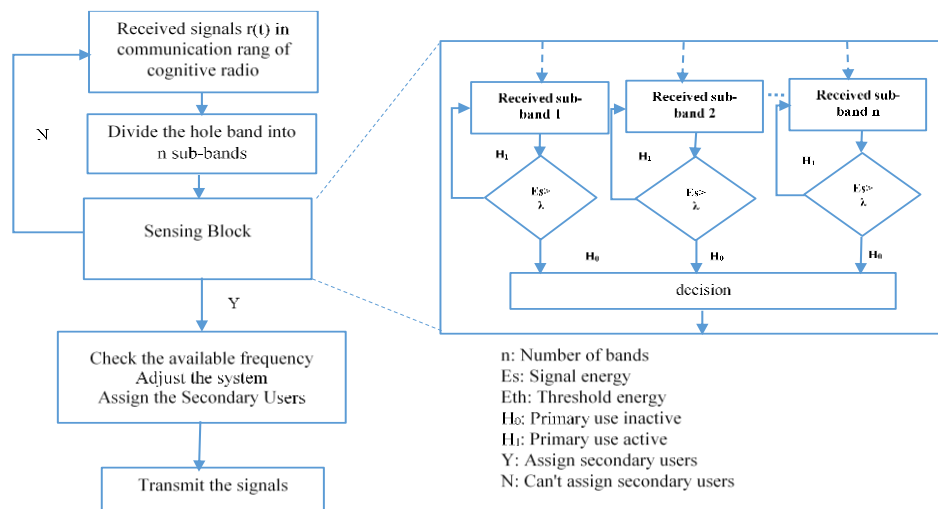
Received signals r(t) in communication rang of cognitive radio

Divide the hole band into n sub-bands

N

Sensing Block

Y

Check the available frequency
Adjust the system
Assign the Secondary Users

Transmit the signals

Received sub-band 1

Received sub-band 2

Received sub-band n

$H_1$

$H_1$

$H_1$

Es> λ

Es> λ

Es> λ

$H_0$

$H_0$

$H_0$

decision

n: Number of bands
Es: Signal energy
Eth: Threshold energy
$H_0$: Primary use inactive
$H_1$: Primary use active
Y: Assign secondary users
N: Can't assign secondary users